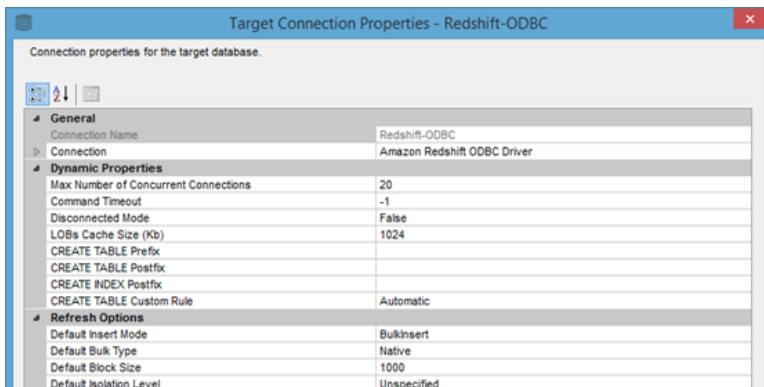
Target Connection Properties - Redshift-ODBC

Connection properties for the target database.

| General | |
|---|---|
| Connection Name | Redshift-ODBC |
| Connection | Amazon Redshift ODBC Driver |
| **Dynamic Properties** | |
| Max Number of Concurrent Connections | 20 |
| Command Timeout | -1 |
| Disconnected Mode | False |
| LOBs Cache Size (Kb) | 1024 |
| CREATE TABLE Prefix | |
| CREATE TABLE Postfix | |
| CREATE INDEX Postfix | |
| CREATE TABLE Custom Rule | Automatic |
| **Refresh Options** | |
| Default Insert Mode | BulkInsert |
| Default Bulk Type | Native |
| Default Block Size | 1000 |
| Default Isolation Level | Unspecified |